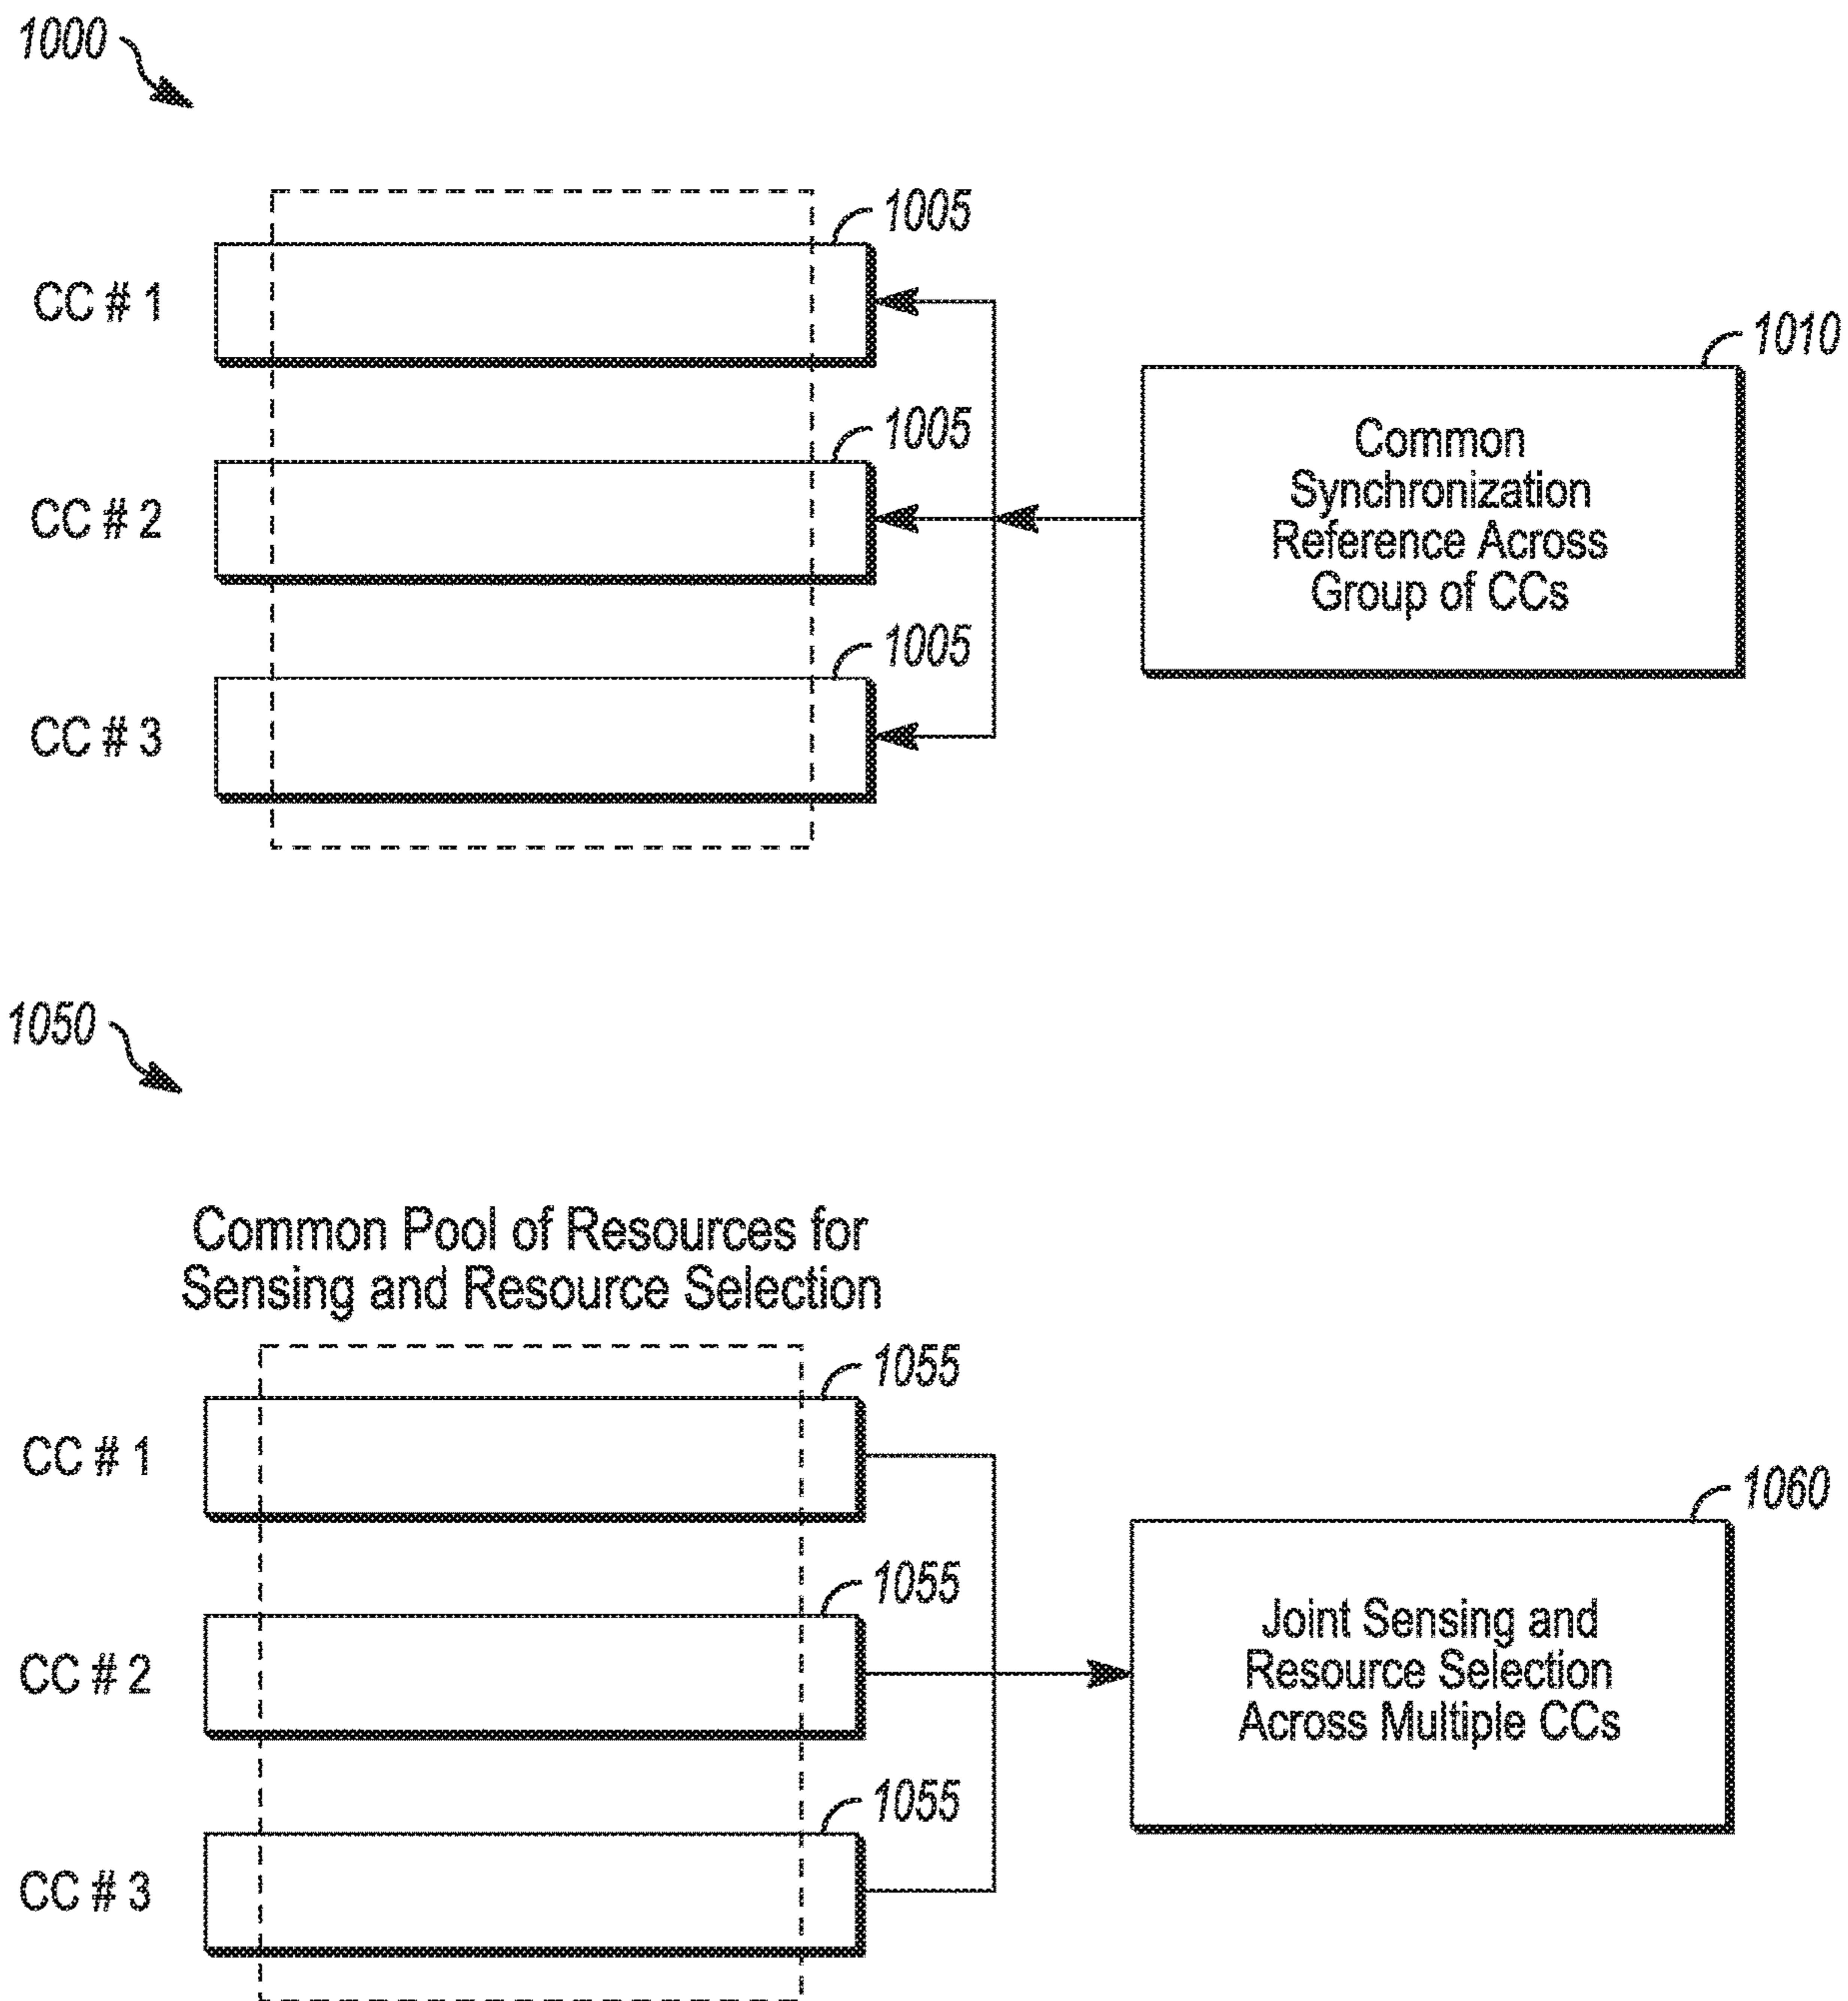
1000

1005

CC # 1

1010

1005

CC # 2

Common Synchronization Reference Across Group of CCs

1005

CC # 3

1050

Common Pool of Resources for Sensing and Resource Selection

1055

CC # 1

1060

1055

CC # 2

Joint Sensing and Resource Selection Across Multiple CCs

1055

CC # 3